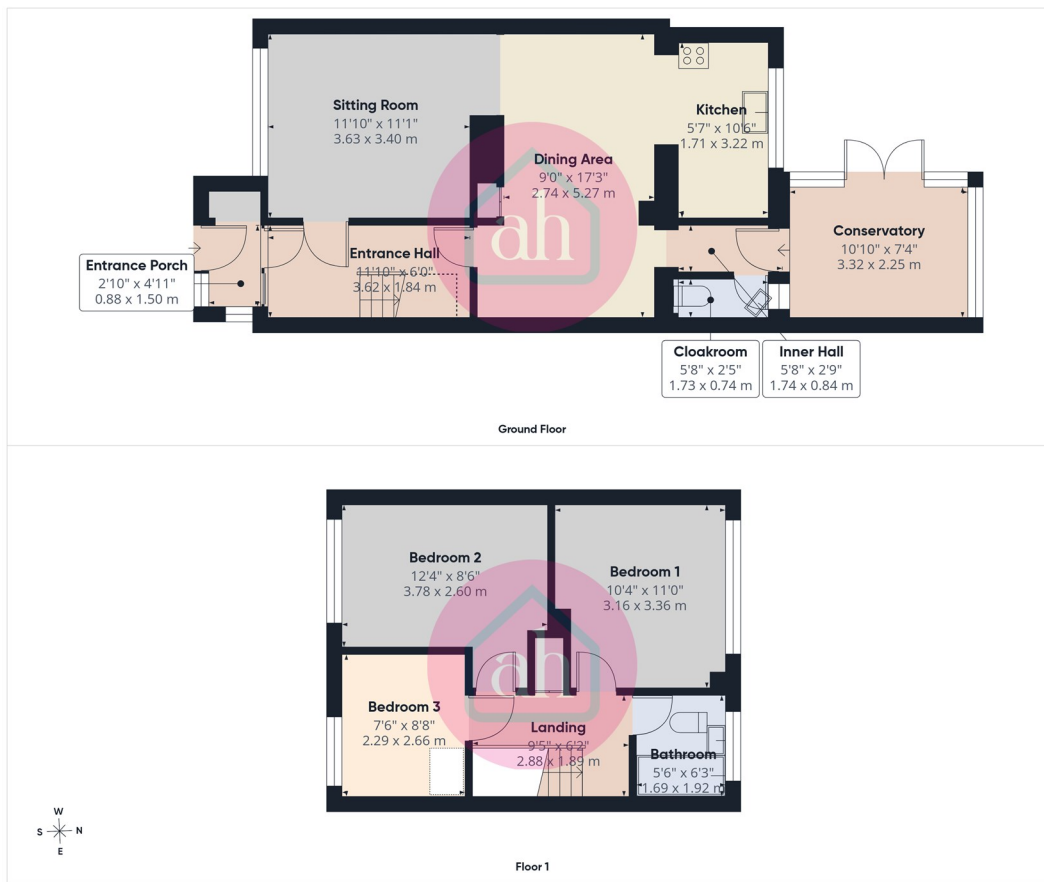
Sitting Room
11'10" x 11'1"
3.63 x 3.40 m

Dining Area
9'0" x 17'3"
2.74 x 5.27 m

Kitchen
5'7" x 10'6"
1.71 x 3.22 m

Conservatory
10'10" x 7'4"
3.32 x 2.25 m

Entrance Porch
2'10" x 4'11"
0.88 x 1.50 m

Entrance Hall
11'10" x 6'0"
3.62 x 1.84 m

ah

Cloakroom
5'8" x 2'5"
1.73 x 0.74 m

Inner Hall
5'8" x 2'9"
1.74 x 0.84 m

Ground Floor

Bedroom 2
12'4" x 8'6"
3.78 x 2.60 m

Bedroom 1
10'4" x 11'0"
3.16 x 3.36 m

ah

Bedroom 3
7'6" x 8'8"
2.29 x 2.66 m

Landing
9'5" x 6'2"
2.88 x 1.89 m

Bathroom
5'6" x 6'3"
1.69 x 1.92 m

W
S N
E

Floor 1